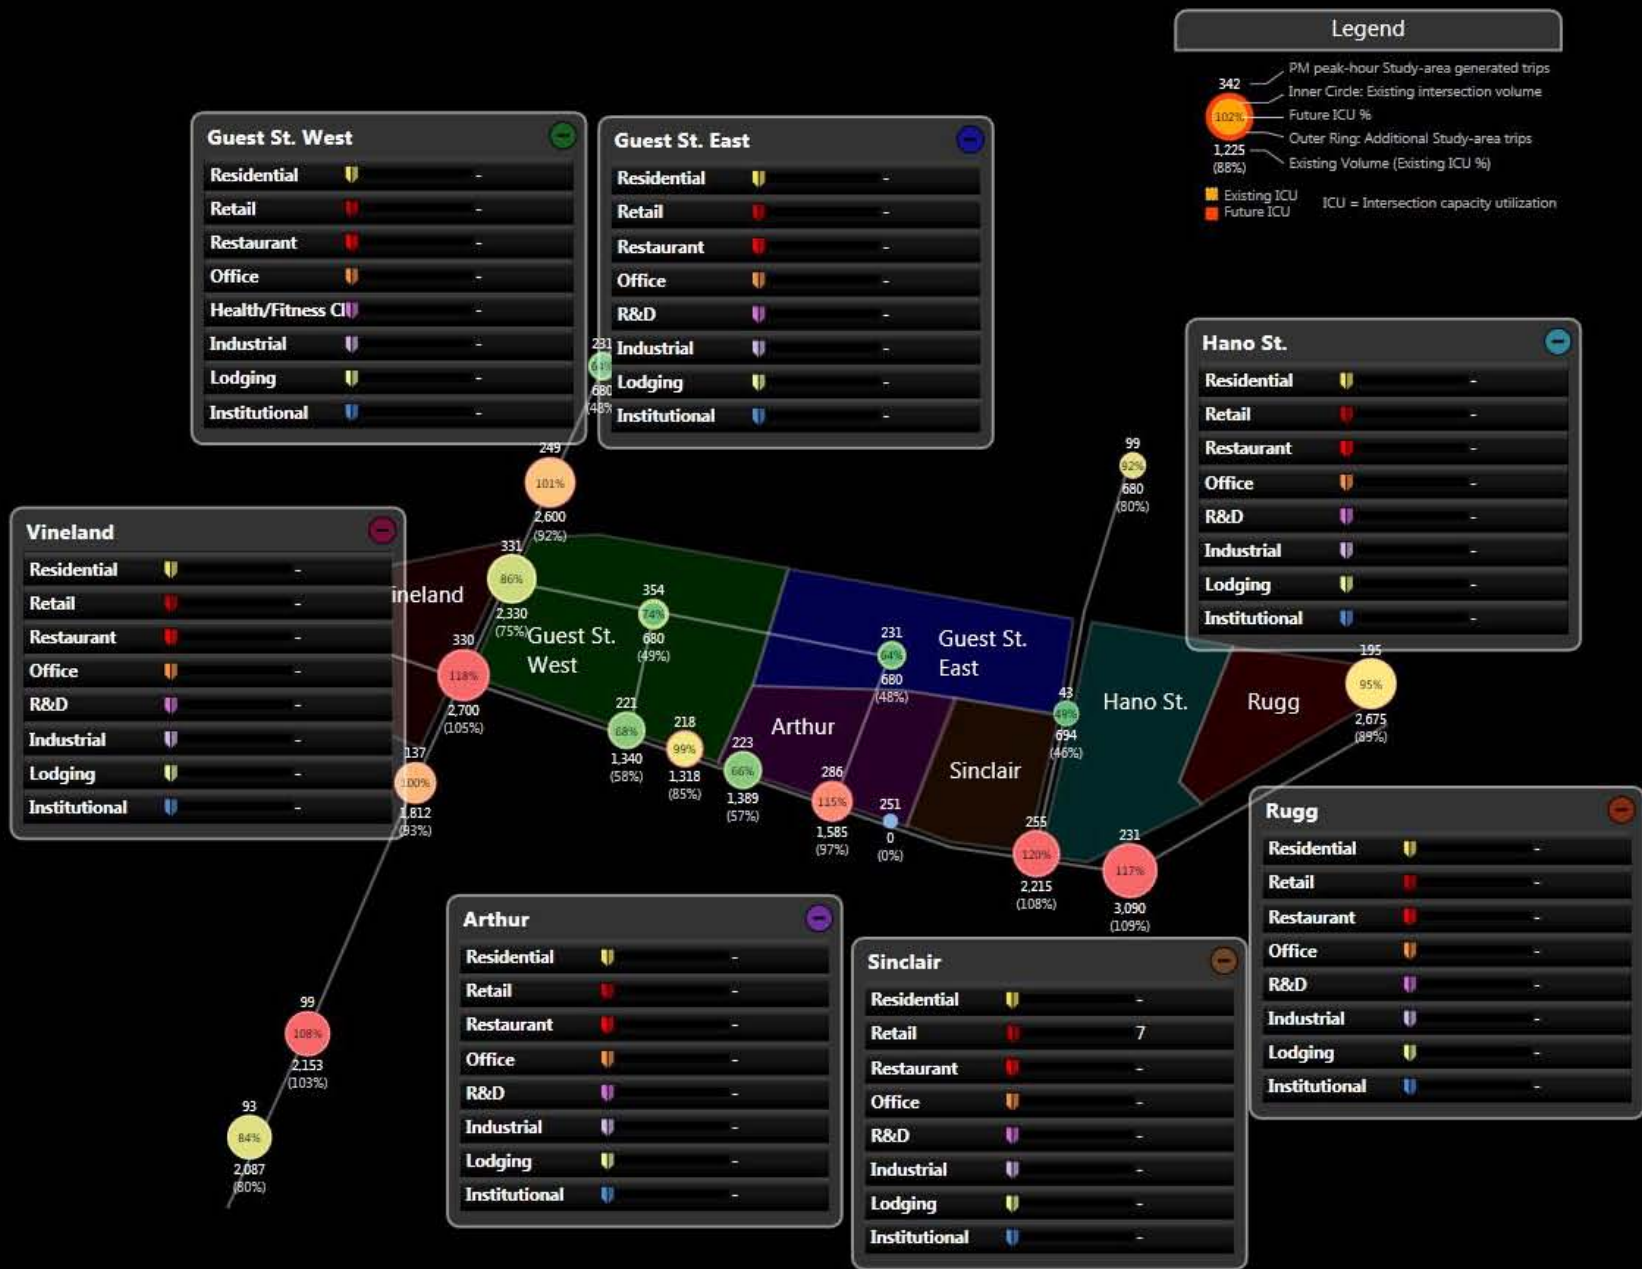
Legend

342
102%
1,225
(88%)
PM peak-hour Study-area generated trips
Inner Circle: Existing intersection volume
Future ICU %
Outer Ring: Additional Study-area trips
Existing Volume (Existing ICU %)

Existing ICU
Future ICU
ICU = Intersection capacity utilization

Guest St. West

| | |
|---|---|
| Residential | - |
| Retail | - |
| Restaurant | - |
| Office | - |
| Health/Fitness Cl | - |
| Industrial | - |
| Lodging | - |
| Institutional | - |

Guest St. East

| | |
|---|---|
| Residential | - |
| Retail | - |
| Restaurant | - |
| Office | - |
| R&D | - |
| Industrial | - |
| Lodging | - |
| Institutional | - |

Hano St.

| | |
|---|---|
| Residential | - |
| Retail | - |
| Restaurant | - |
| Office | - |
| R&D | - |
| Industrial | - |
| Lodging | - |
| Institutional | - |

Vineland

| | |
|---|---|
| Residential | - |
| Retail | - |
| Restaurant | - |
| Office | - |
| R&D | - |
| Industrial | - |
| Lodging | - |
| Institutional | - |

Rugg

| | |
|---|---|
| Residential | - |
| Retail | - |
| Restaurant | - |
| Office | - |
| R&D | - |
| Industrial | - |
| Lodging | - |
| Institutional | - |

Arthur

| | |
|---|---|
| Residential | - |
| Retail | - |
| Restaurant | - |
| Office | - |
| R&D | - |
| Industrial | - |
| Lodging | - |
| Institutional | - |

Sinclair

| | |
|---|---|
| Residential | - |
| Retail | 7 |
| Restaurant | - |
| Office | - |
| R&D | - |
| Industrial | - |
| Lodging | - |
| Institutional | - |

ineland
Guest St. West
Guest St. East
Arthur
Sinclair
Hano St.
Rugg

231 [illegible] 680 (48%)
249 101% 2,600 (92%)
331 86% 2,330 (75%)
354 74% 680 (49%)
330 118% 2,700 (105%)
231 64% 680 (48%)
99 92% 680 (80%)
43 49% 694 (46%)
195 95% 2,675 (89%)
221 68% 1,340 (58%)
218 99% 1,318 (85%)
223 66% 1,389 (57%)
137 100% 1,812 (93%)
286 115% 1,585 (97%)
251 0 (0%)
255 120% 2,215 (108%)
231 117% 3,090 (109%)
99 108% 2,153 (103%)
93 84% 2,087 (80%)